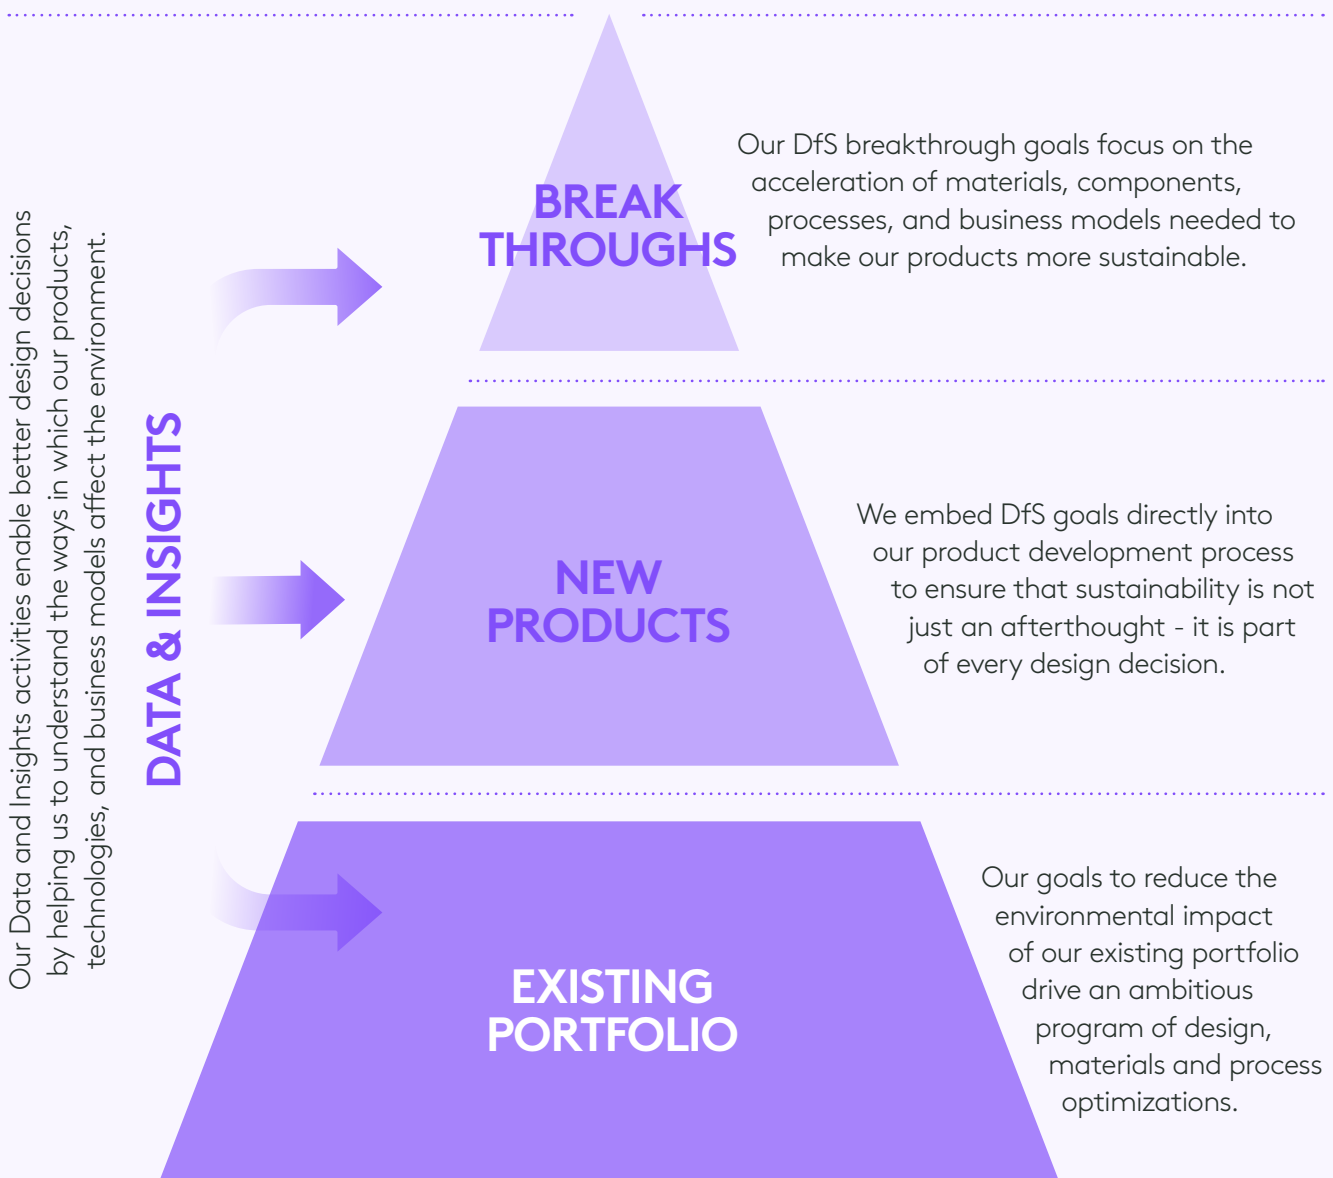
Our Data and Insights activities enable better design decisions by helping us to understand the ways in which our products, technologies, and business models affect the environment.

DATA & INSIGHTS

BREAK THROUGHS

Our DfS breakthrough goals focus on the acceleration of materials, components, processes, and business models needed to make our products more sustainable.

NEW PRODUCTS

We embed DfS goals directly into our product development process to ensure that sustainability is not just an afterthought - it is part of every design decision.

EXISTING PORTFOLIO

Our goals to reduce the environmental impact of our existing portfolio drive an ambitious program of design, materials and process optimizations.